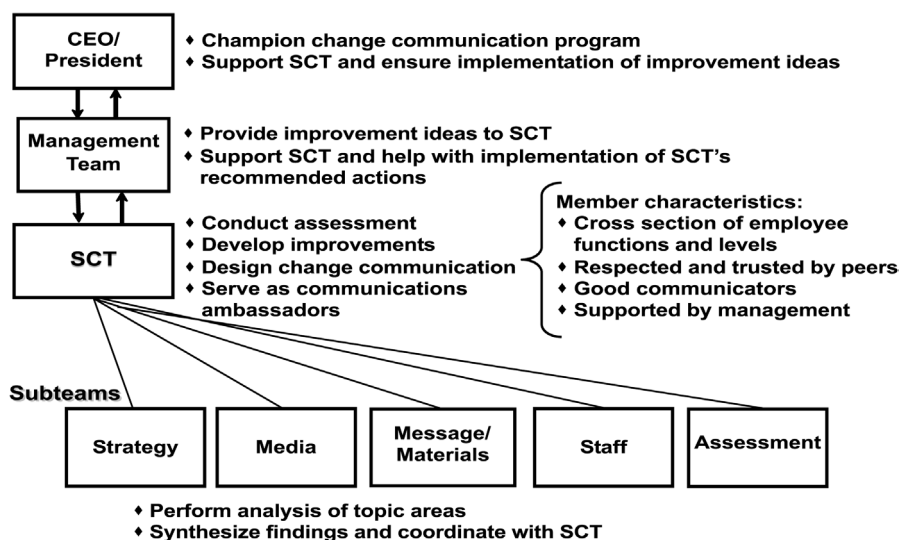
CEO/ President

♦ Champion change communication program
♦ Support SCT and ensure implementation of improvement ideas

Management Team

♦ Provide improvement ideas to SCT
♦ Support SCT and help with implementation of SCT's recommended actions

SCT

♦ Conduct assessment
♦ Develop improvements
♦ Design change communication
♦ Serve as communications ambassadors

Member characteristics:
♦ Cross section of employee functions and levels
♦ Respected and trusted by peers
♦ Good communicators
♦ Supported by management

Subteams

Strategy

Media

Message/ Materials

Staff

Assessment

♦ Perform analysis of topic areas
♦ Synthesize findings and coordinate with SCT